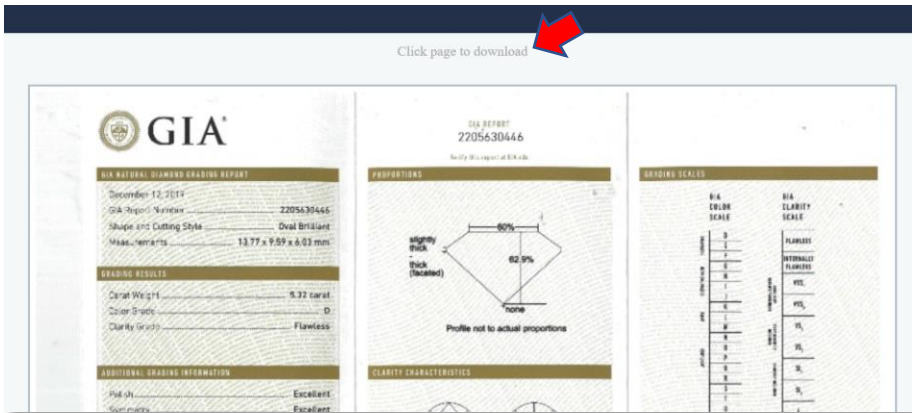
Click page to download

GIA

GIA NATURAL DIAMOND GRADING REPORT

December 12, 2014
GIA Report Number 2205630446
Shape and Cutting Style Oval Brilliant
Measurements 13.77 x 9.59 x 6.03 mm

GRADING RESULTS

Carat Weight 5.32 carat
Color Grade D
Clarity Grade Flawless

ADDITIONAL GRADING INFORMATION

Polish Excellent
Symmetry Excellent

GIA REPORT
2205630446
Verify this report at GIA.edu

PROPORTIONS

60%
slightly thick
thick (faceted)
62.9%
none
Profile not to actual proportions

CLARITY CHARACTERISTICS

GRADING SCALES

GIA COLOR SCALE

GIA CLARITY SCALE

D
E
F
G
H
I
J
K
L
M
N
O
P
Q
R

FLAWLESS
INTERNALLY FLAWLESS
$VVS_1$
$VVS_2$
$VS_1$
$VS_2$
$SI_1$
$SI_2$